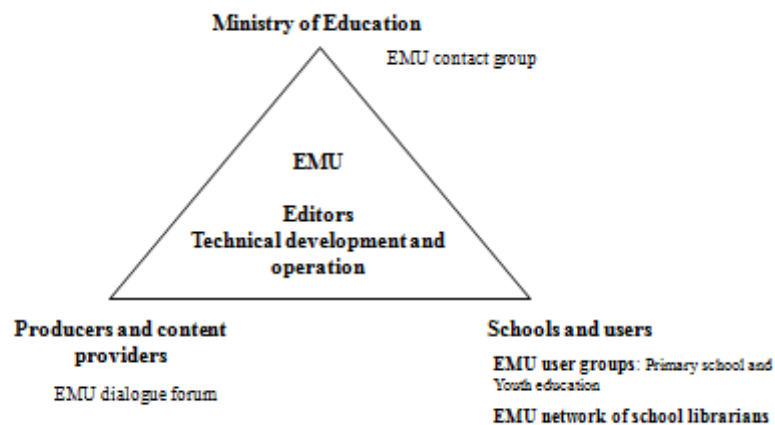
Ministry of Education

EMU contact group

EMU

Editors
Technical development and operation

Producers and content providers

EMU dialogue forum

Schools and users

EMU user groups: Primary school and Youth education

EMU network of school librarians